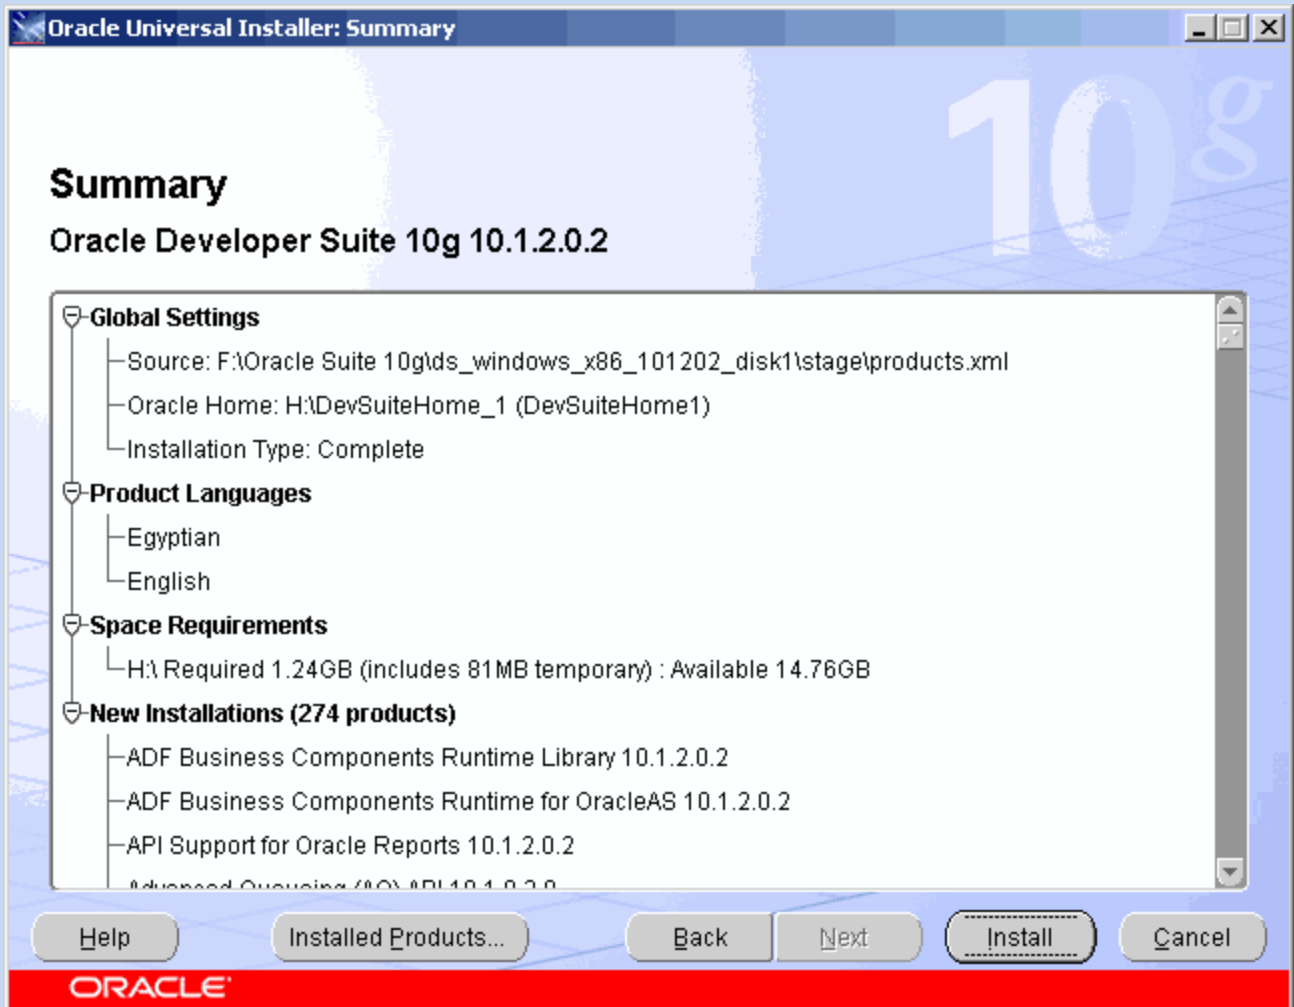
Oracle Universal Installer: Summary

10g

Summary

Oracle Developer Suite 10g 10.1.2.0.2

Global Settings
Source: F:\Oracle Suite 10g\ds_windows_x86_101202_disk1\stage\products.xml
Oracle Home: H:\DevSuiteHome_1 (DevSuiteHome1)
Installation Type: Complete
Product Languages
Egyptian
English
Space Requirements
H:\ Required 1.24GB (includes 81MB temporary) : Available 14.76GB
New Installations (274 products)
ADF Business Components Runtime Library 10.1.2.0.2
ADF Business Components Runtime for OracleAS 10.1.2.0.2
API Support for Oracle Reports 10.1.2.0.2
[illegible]

Help
Installed Products...
Back
Next
Install
Cancel

ORACLE